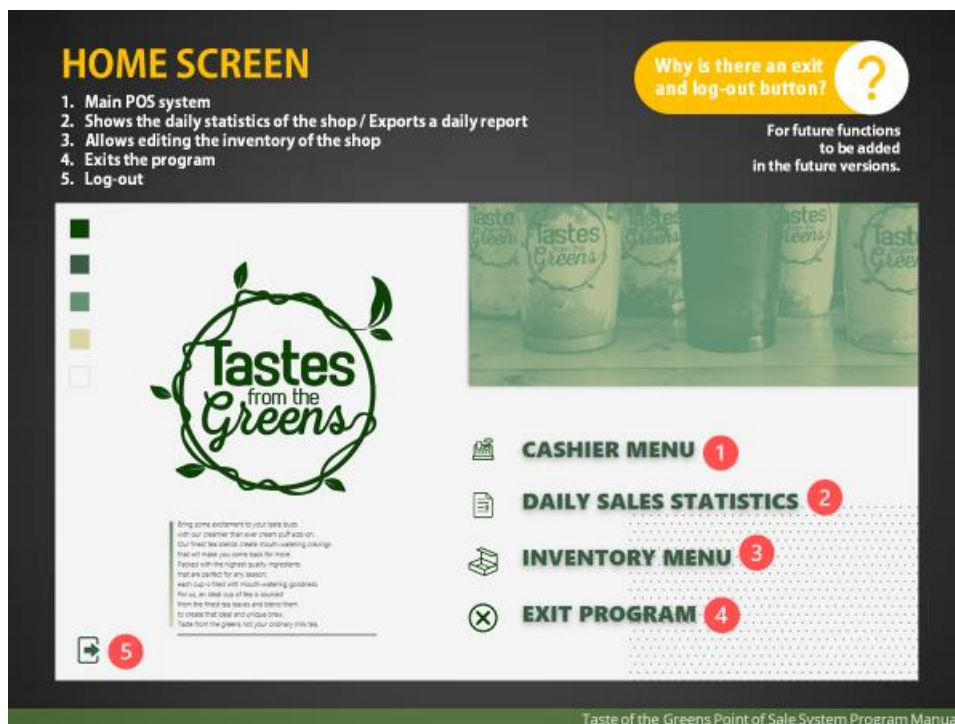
HOME SCREEN

1. Main POS system
2. Shows the daily statistics of the shop / Exports a daily report
3. Allows editing the inventory of the shop
4. Exits the program
5. Log-out

Why is there an exit and log-out button?

?

For future functions to be added in the future versions.

Tastes from the Greens

Tastes from the Greens

Bring some excitement to your taste buds with our creamier than ever cream puff add-on. Our finest tea blends create mouth-watering cravings that will make you come back for more. Packed with the highest quality ingredients that are perfect for any season, each cup is filled with mouth-watering goodness. For us, an ideal cup of tea is sourced from the finest tea leaves and blend them to create that ideal and unique brew. Taste from the greens not your ordinary milk tea.

CASHIER MENU 1

DAILY SALES STATISTICS 2

INVENTORY MENU 3

EXIT PROGRAM 4

5

Taste of the Greens Point of Sale System Program Manua